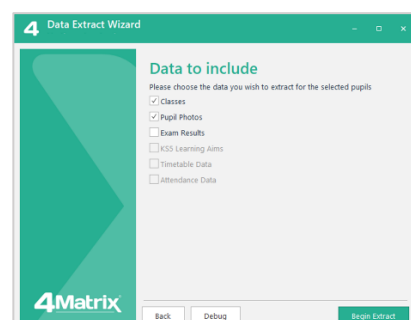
4 Data Extract Wizard

– □ ×

Data to include

Please choose the data you wish to extract for the selected pupils

☑ Classes

☑ Pupil Photos

☐ Exam Results

☐ KS5 Learning Aims

☐ Timetable Data

☐ Attendance Data

4Matrix

Back

Debug

Begin Extract